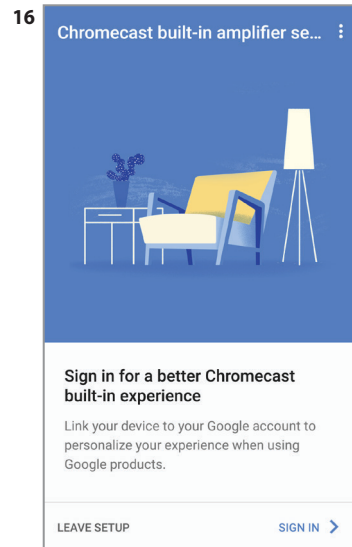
16

Chromecast built-in amplifier se...

Sign in for a better Chromecast built-in experience

Link your device to your Google account to personalize your experience when using Google products.

LEAVE SETUP

SIGN IN